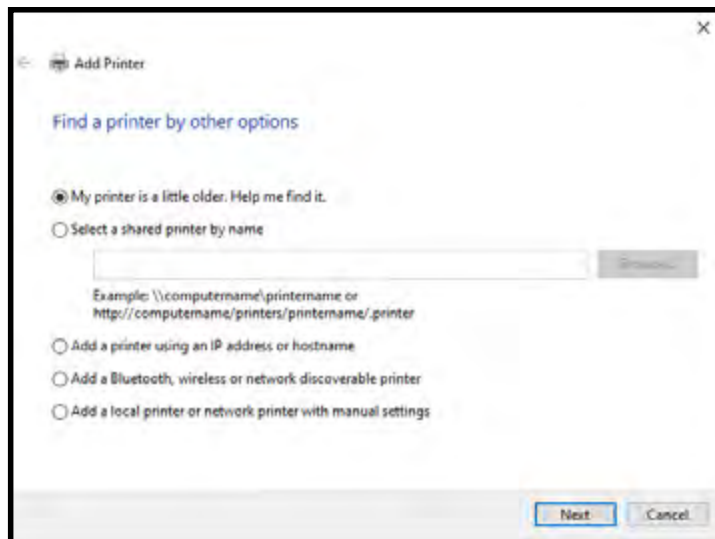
Add Printer

Find a printer by other options

My printer is a little older. Help me find it.

Select a shared printer by name

Browse...

Example: \\computername\printername or http://computername/printers/printername/.printer

Add a printer using an IP address or hostname

Add a Bluetooth, wireless or network discoverable printer

Add a local printer or network printer with manual settings

Next Cancel